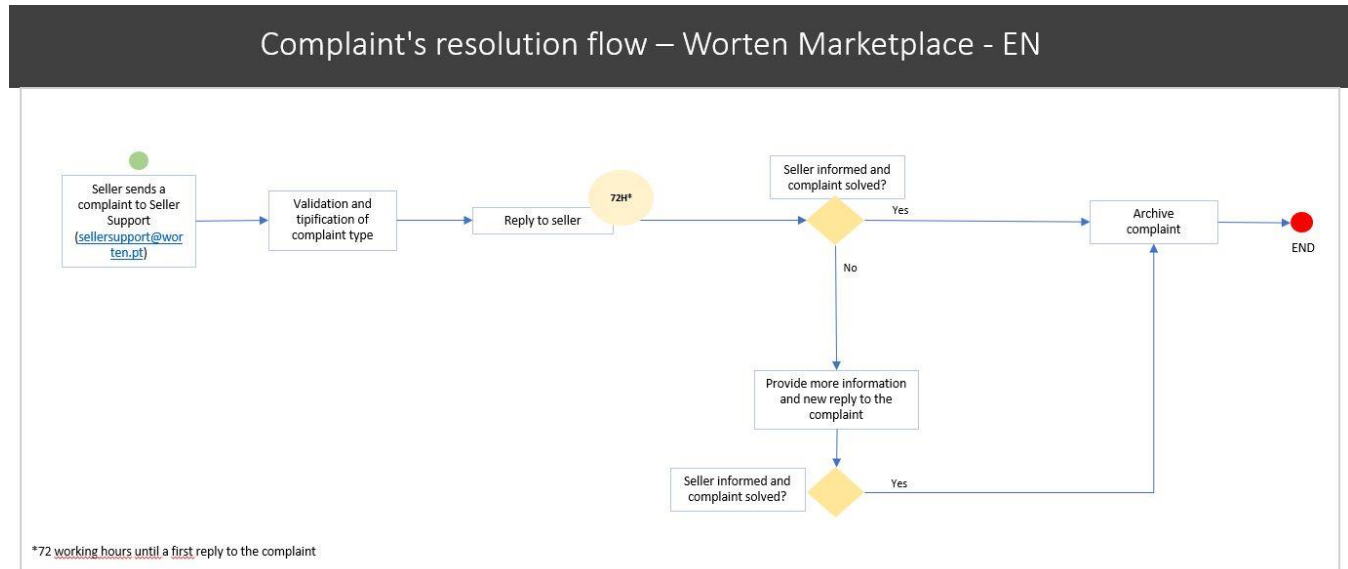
Complaint's resolution flow – Worten Marketplace - EN

Seller sends a complaint to Seller Support (sellersupport@worten.pt)

Validation and tipification of complaint type

Reply to seller

72H*

Seller informed and complaint solved?

Yes

No

Archive complaint

END

Provide more information and new reply to the complaint

Seller informed and complaint solved?

Yes

*72 working hours until a first reply to the complaint